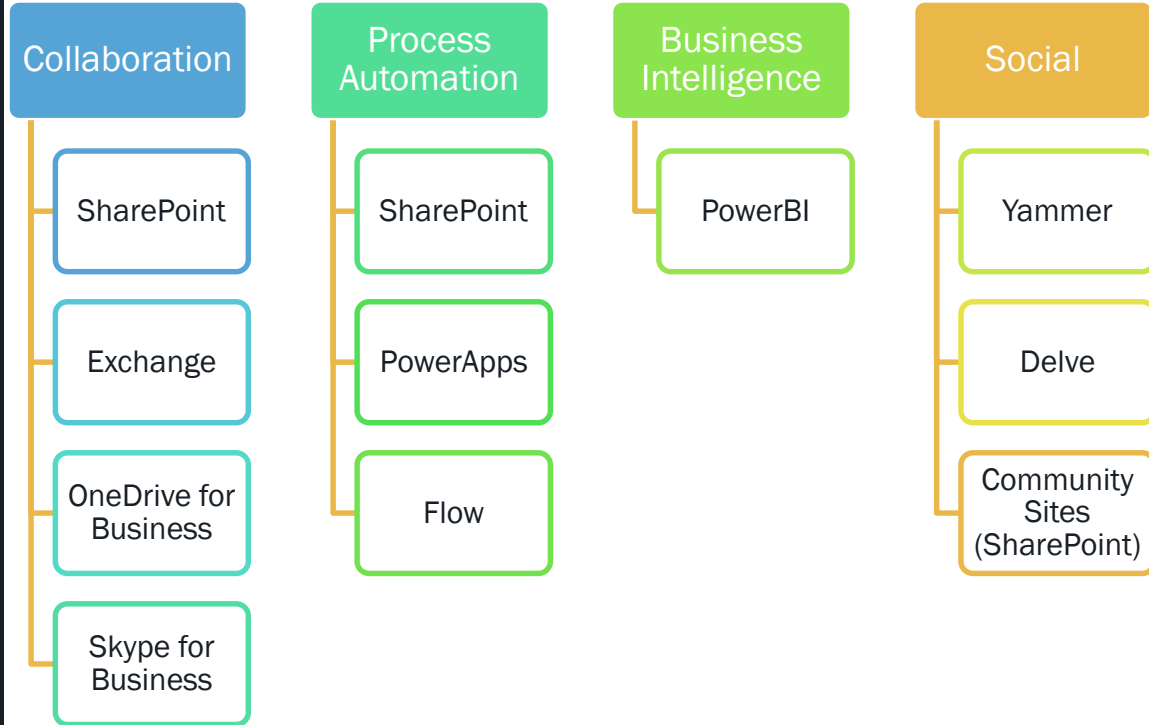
Collaboration

SharePoint

Exchange

OneDrive for Business

Skype for Business

Process Automation

SharePoint

PowerApps

Flow

Business Intelligence

PowerBI

Social

Yammer

Delve

Community Sites (SharePoint)